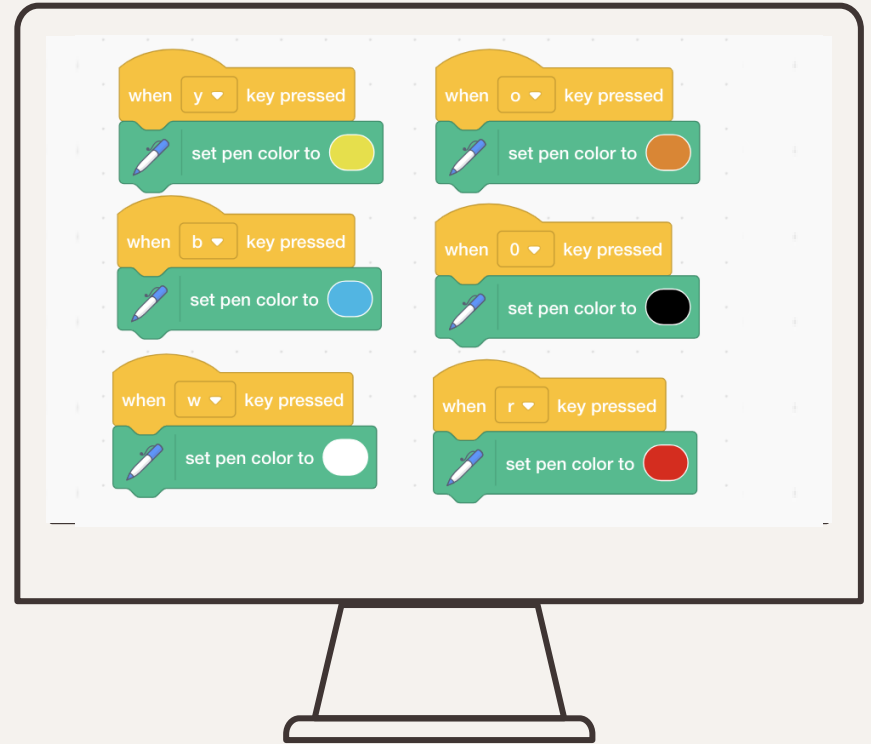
when y key pressed
set pen color to

when o key pressed
set pen color to

when b key pressed
set pen color to

when 0 key pressed
set pen color to

when w key pressed
set pen color to

when r key pressed
set pen color to